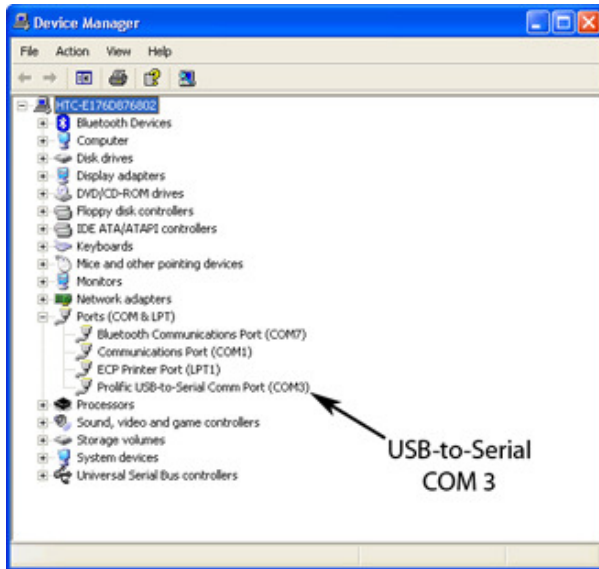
Device Manager

File Action View Help

HTC-E176D876802
Bluetooth Devices
Computer
Disk drives
Display adapters
DVD/CD-ROM drives
Floppy disk controllers
IDE ATA/ATAPI controllers
Keyboards
Mice and other pointing devices
Monitors
Network adapters
Ports (COM & LPT)
Bluetooth Communications Port (COM7)
Communications Port (COM1)
ECP Printer Port (LPT1)
Prolific USB-to-Serial Comm Port (COM3)
Processors
Sound, video and game controllers
Storage volumes
System devices
Universal Serial Bus controllers

USB-to-Serial
COM 3